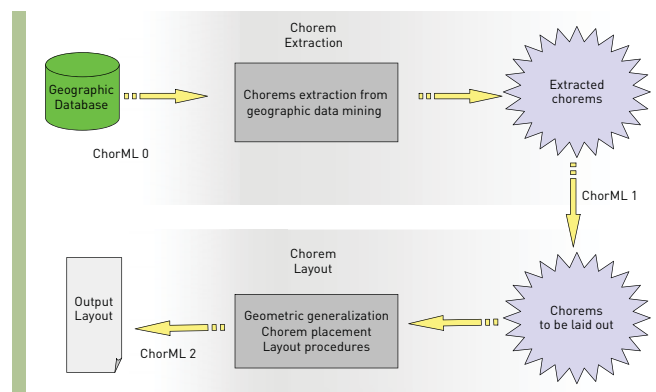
Chorem Extraction

Geographic Database

Chorems extraction from geographic data mining

Extracted chorems

ChorML 0

ChorML 1

Chorem Layout

Output Layout

Geometric generalization
Chorem placement
Layout procedures

Chorems to be laid out

ChorML 2